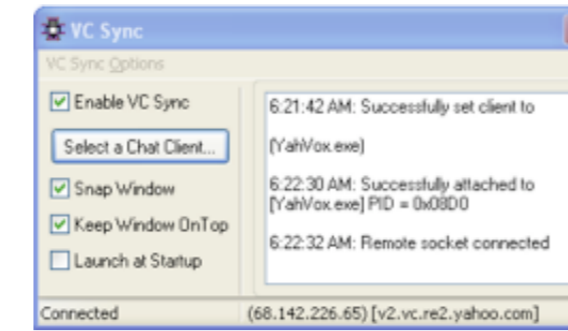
VC Sync

VC Sync Options

Enable VC Sync

Select a Chat Client...

Snap Window

Keep Window OnTop

Launch at Startup

6:21:42 AM: Successfully set client to

[YahVox.exe]

6:22:30 AM: Successfully attached to [YahVox.exe] PID = 0x08D0

6:22:32 AM: Remote socket connected

Connected

(68.142.226.65) [v2.vc.re2.yahoo.com]